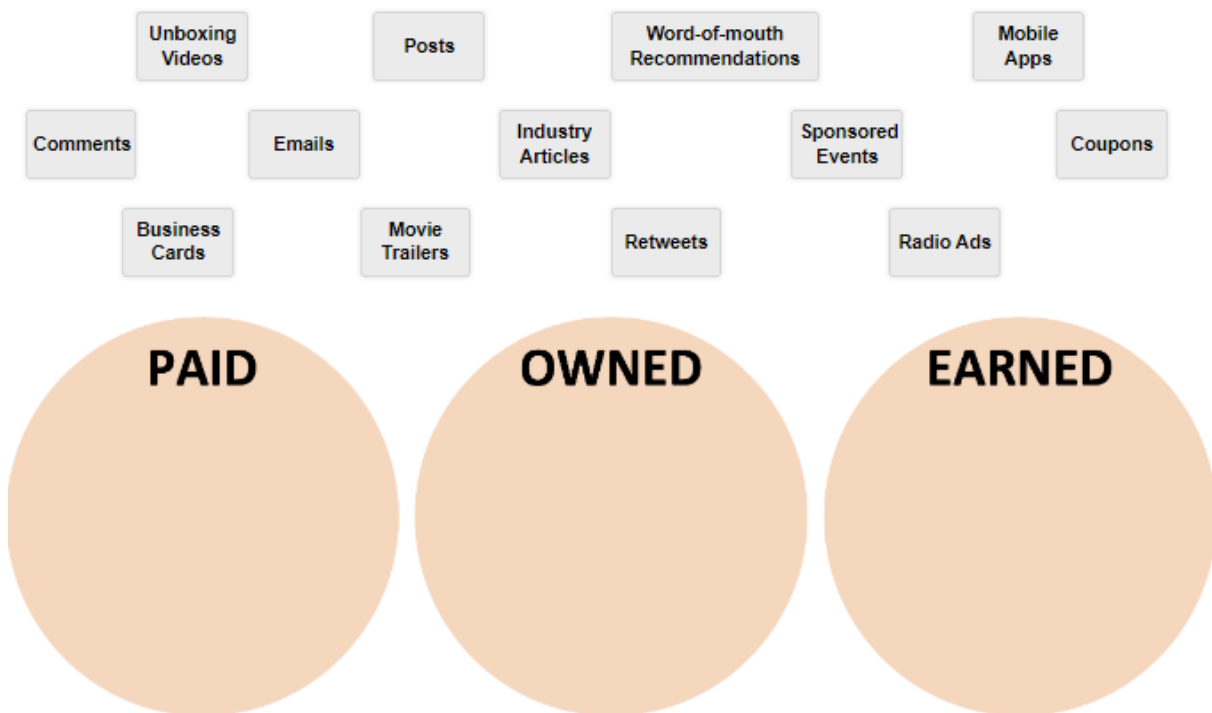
Unboxing Videos

Posts

Word-of-mouth Recommendations

Mobile Apps

Comments

Emails

Industry Articles

Sponsored Events

Coupons

Business Cards

Movie Trailers

Retweets

Radio Ads

PAID

OWNED

EARNED